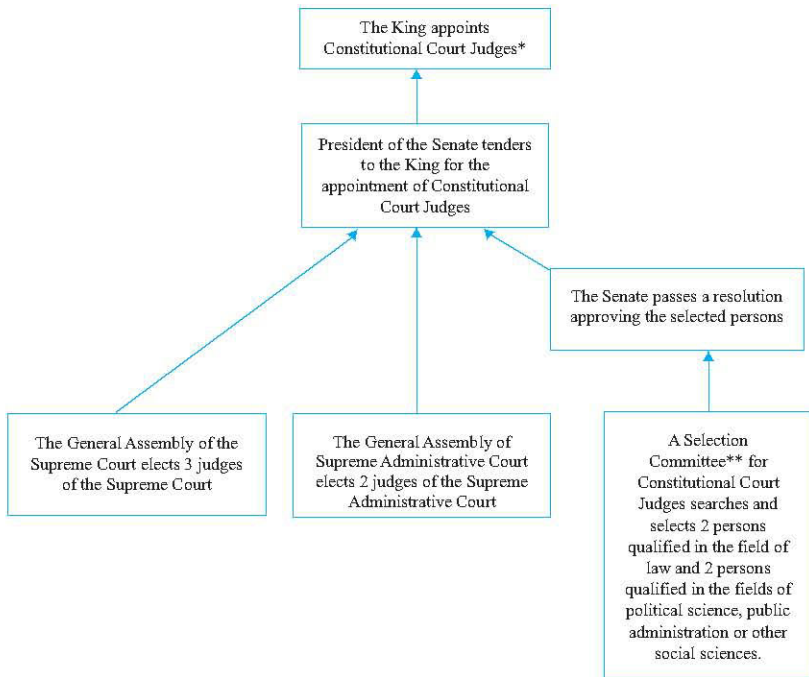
The King appoints Constitutional Court Judges*

President of the Senate tenders to the King for the appointment of Constitutional Court Judges

The Senate passes a resolution approving the selected persons

The General Assembly of the Supreme Court elects 3 judges of the Supreme Court

The General Assembly of Supreme Administrative Court elects 2 judges of the Supreme Administrative Court

A Selection Committee** for Constitutional Court Judges searches and selects 2 persons qualified in the field of law and 2 persons qualified in the fields of political science, public administration or other social sciences.